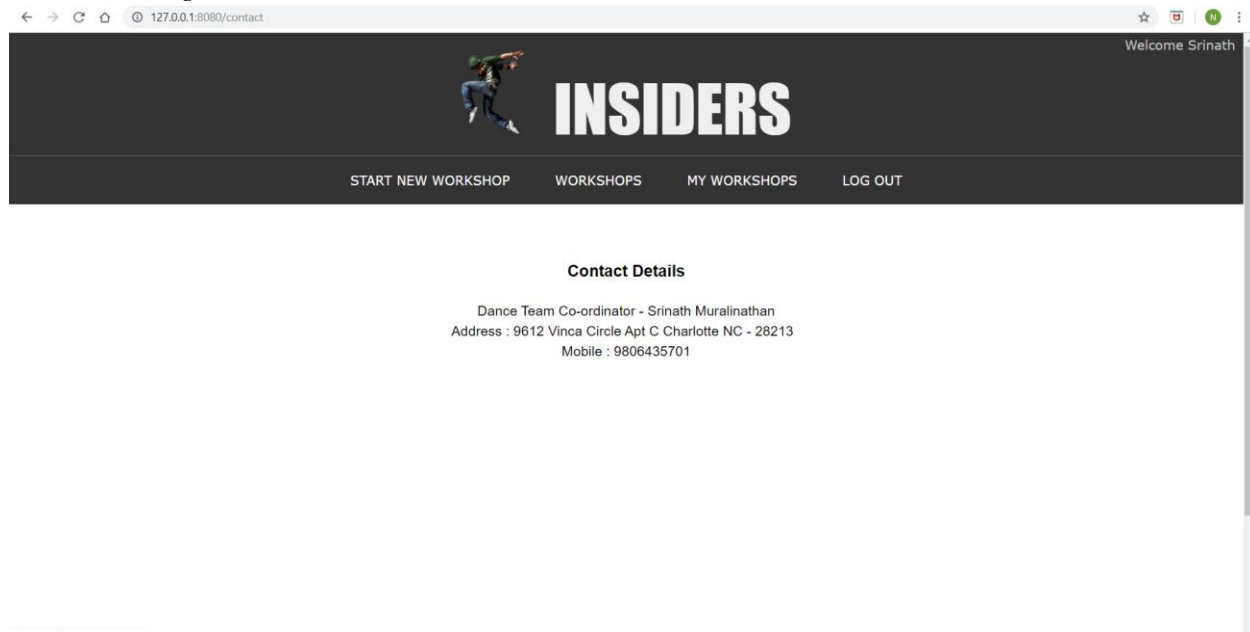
127.0.0.1:8080/contact

N

Welcome Srinath

INSIDERS

START NEW WORKSHOP WORKSHOPS MY WORKSHOPS LOG OUT

Contact Details

Dance Team Co-ordinator - Srinath Muralinathan
Address : 9612 Vinca Circle Apt C Charlotte NC - 28213
Mobile : 9806435701